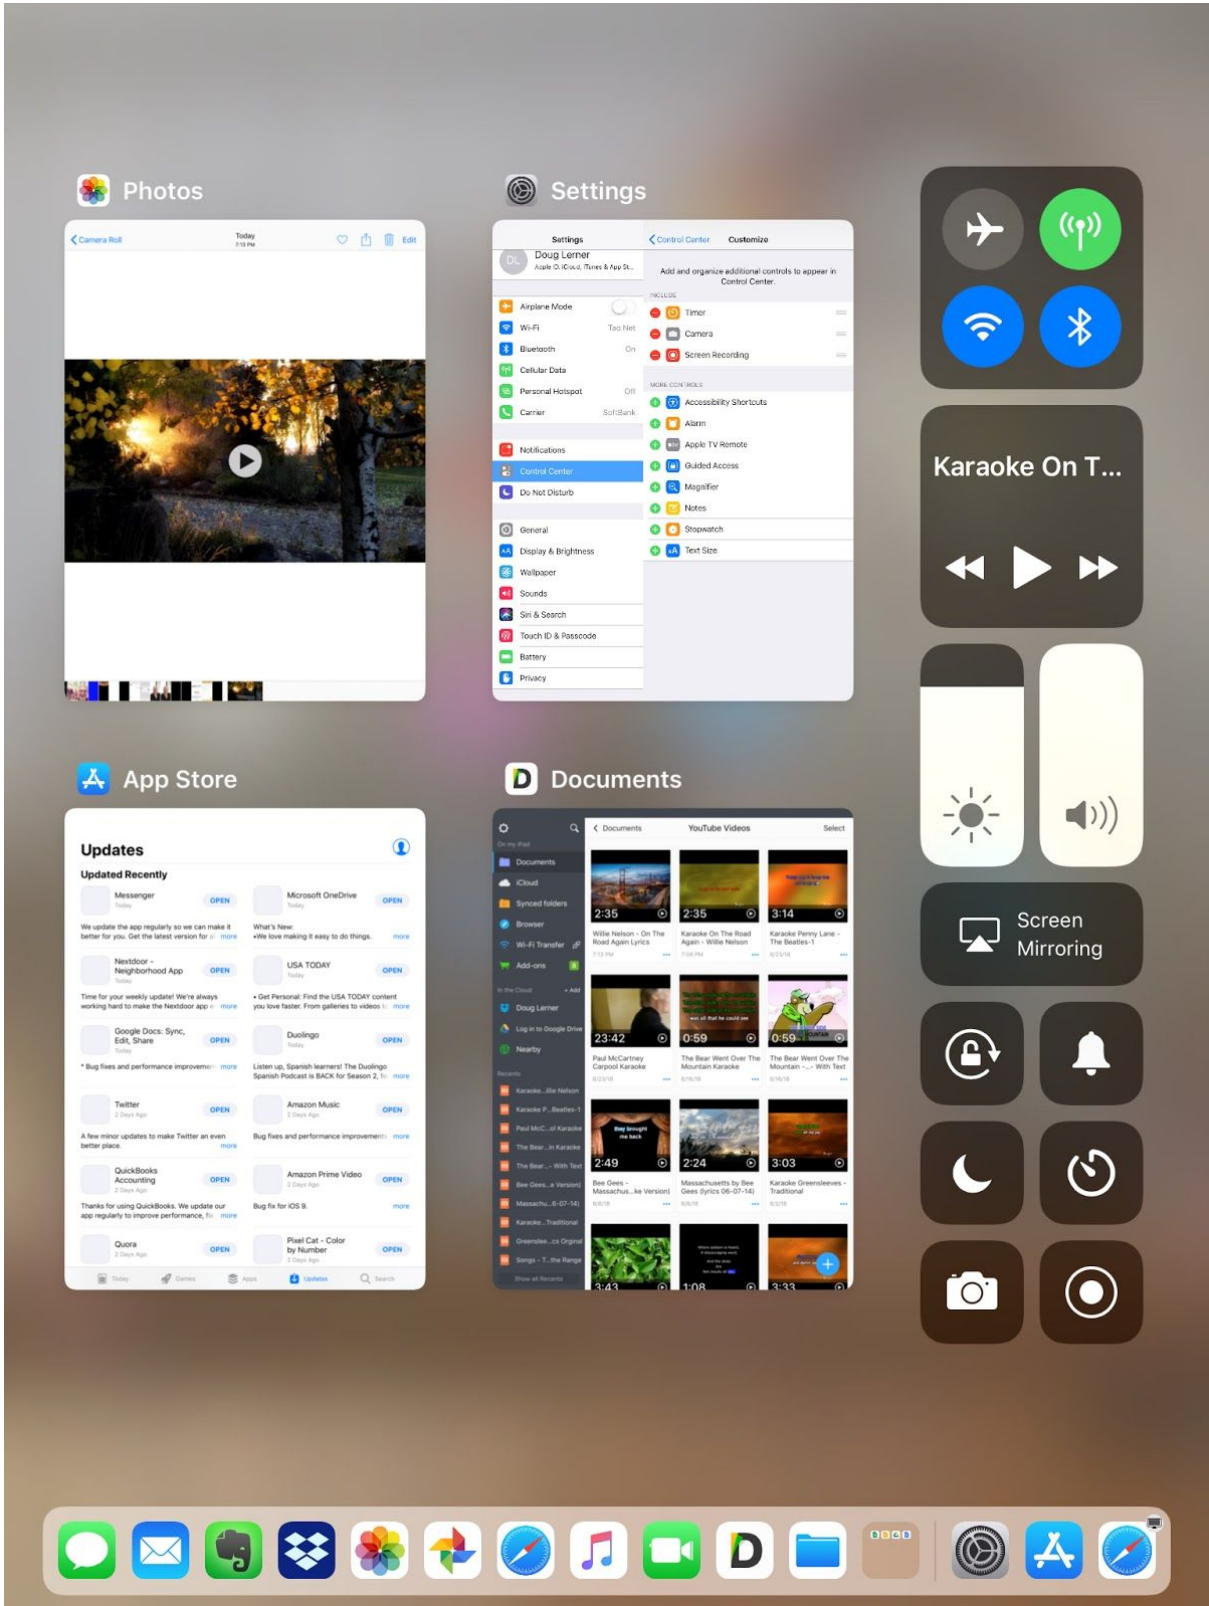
Photos

Camera Roll Today 7:13 PM Edit

Settings

Settings
Doug Lerner
Apple ID, iCloud, iTunes & App St...
Airplane Mode
Wi-Fi Tao Net
Bluetooth On
Cellular Data
Personal Hotspot Off
Carrier SoftBank
Notifications
Control Center
Do Not Disturb
General
Display & Brightness
Wallpaper
Sounds
Siri & Search
Touch ID & Passcode
Battery
Privacy

Control Center Customize
Add and organize additional controls to appear in Control Center.
INCLUDE
Timer
Camera
Screen Recording
MORE CONTROLS
Accessibility Shortcuts
Alarm
Apple TV Remote
Guided Access
Magnifier
Notes
Stopwatch
Text Size

Karaoke On T...

Screen Mirroring

App Store

Updates
Updated Recently
Messenger OPEN
We update the app regularly so we can make it better for you. Get the latest version for a more
Microsoft OneDrive OPEN
What's New: •We love making it easy to do things. more
Nextdoor - Neighborhood App OPEN
Time for your weekly update! We're always working hard to make the Nextdoor app more
USA TODAY OPEN
• Get Personal: Find the USA TODAY content you love faster. From galleries to videos more
Google Docs: Sync, Edit, Share OPEN
* Bug fixes and performance improvements more
Duolingo OPEN
Listen up, Spanish learners! The Duolingo Spanish Podcast is BACK for Season 2, more
Twitter OPEN
A few minor updates to make Twitter an even better place. more
Amazon Music OPEN
Bug fixes and performance improvements more
QuickBooks Accounting OPEN
Thanks for using QuickBooks. We update our app regularly to improve performance, more
Amazon Prime Video OPEN
Bug fix for iOS 9. more
Quora OPEN
Pixel Cat - Color by Number OPEN
Today Games Apps Updates Search

Documents

Documents YouTube Videos Select
Documents
iCloud
Synced folders
Browser
Wi-Fi Transfer
Add-ons
Doug Lerner
Log in to Google Drive
Nearby
2:35 Willie Nelson - On The Road Again Lyrics
2:35 Karaoke On The Road Again - Willie Nelson
3:14 Karaoke Penny Lane - The Beatles-1
23:42 Paul McCartney Carpool Karaoke
0:59 The Bear Went Over The Mountain Karaoke
0:59 The Bear Went Over The Mountain -... With Text
2:49 Bee Gees - Massachus...ke Version)
2:24 Massachusetts by Bee Gees (lyrics 06-07-14)
3:03 Karaoke Greensleeves - Traditional
3:43 1:08 3:33